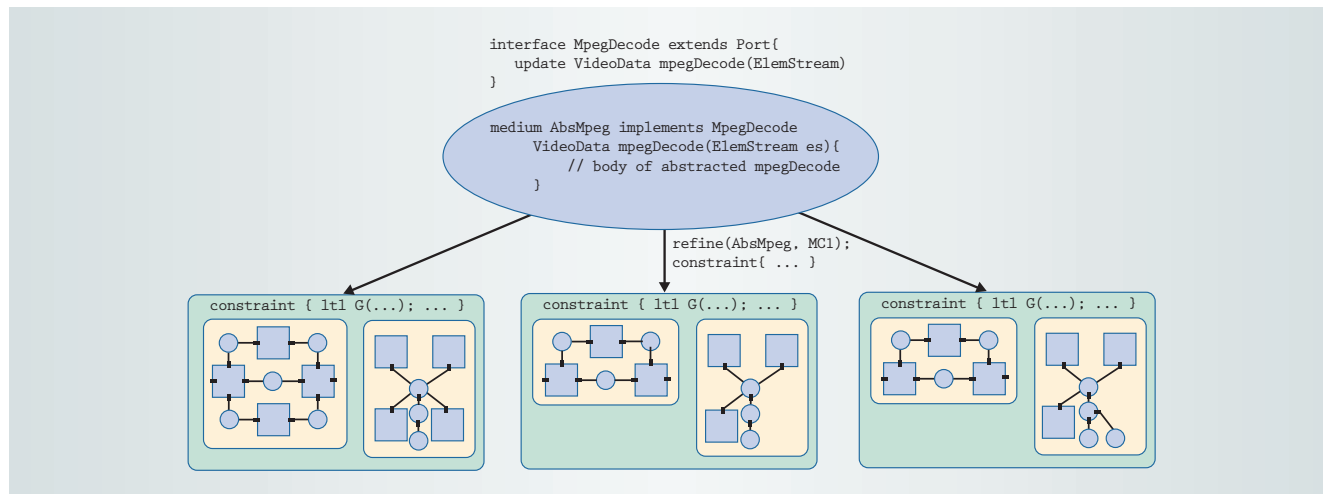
interface MpegDecode extends Port{
update VideoData mpegDecode(ElemStream)
}

medium AbsMpeg implements MpegDecode
VideoData mpegDecode(ElemStream es){
// body of abstracted mpegDecode
}

refine(AbsMpeg, MC1);
constraint{ ... }

constraint { ltl G(...); ... }

constraint { ltl G(...); ... }

constraint { ltl G(...); ... }